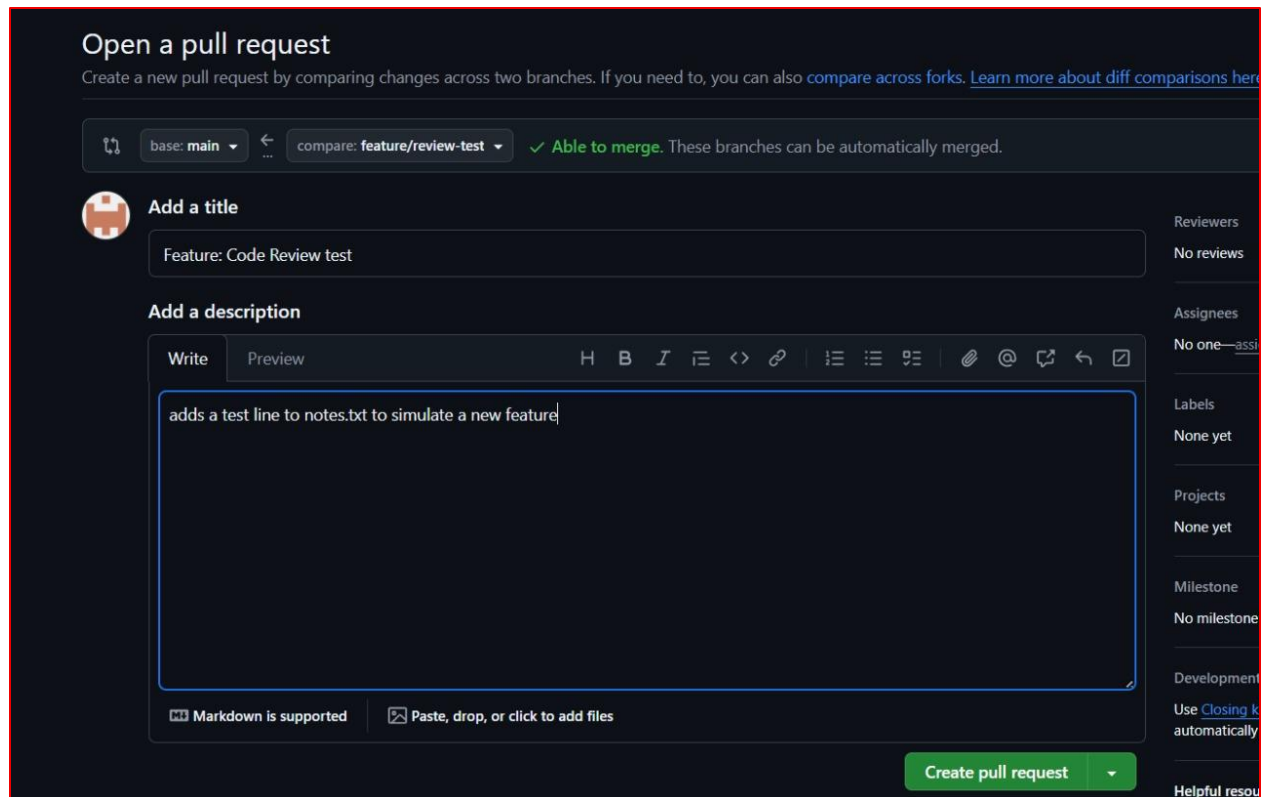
Open a pull request

Create a new pull request by comparing changes across two branches. If you need to, you can also compare across forks. Learn more about diff comparisons her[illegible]

base: main

compare: feature/review-test

✓ Able to merge. These branches can be automatically merged.

Add a title

Feature: Code Review test

Add a description

Write

Preview

H B I

adds a test line to notes.txt to simulate a new feature

Markdown is supported

Paste, drop, or click to add files

Create pull request

Reviewers

No reviews

Assignees

No one—assi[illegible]

Labels

None yet

Projects

None yet

Milestone

No milestone

Development

Use Closing k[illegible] automatically

Helpful resou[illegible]